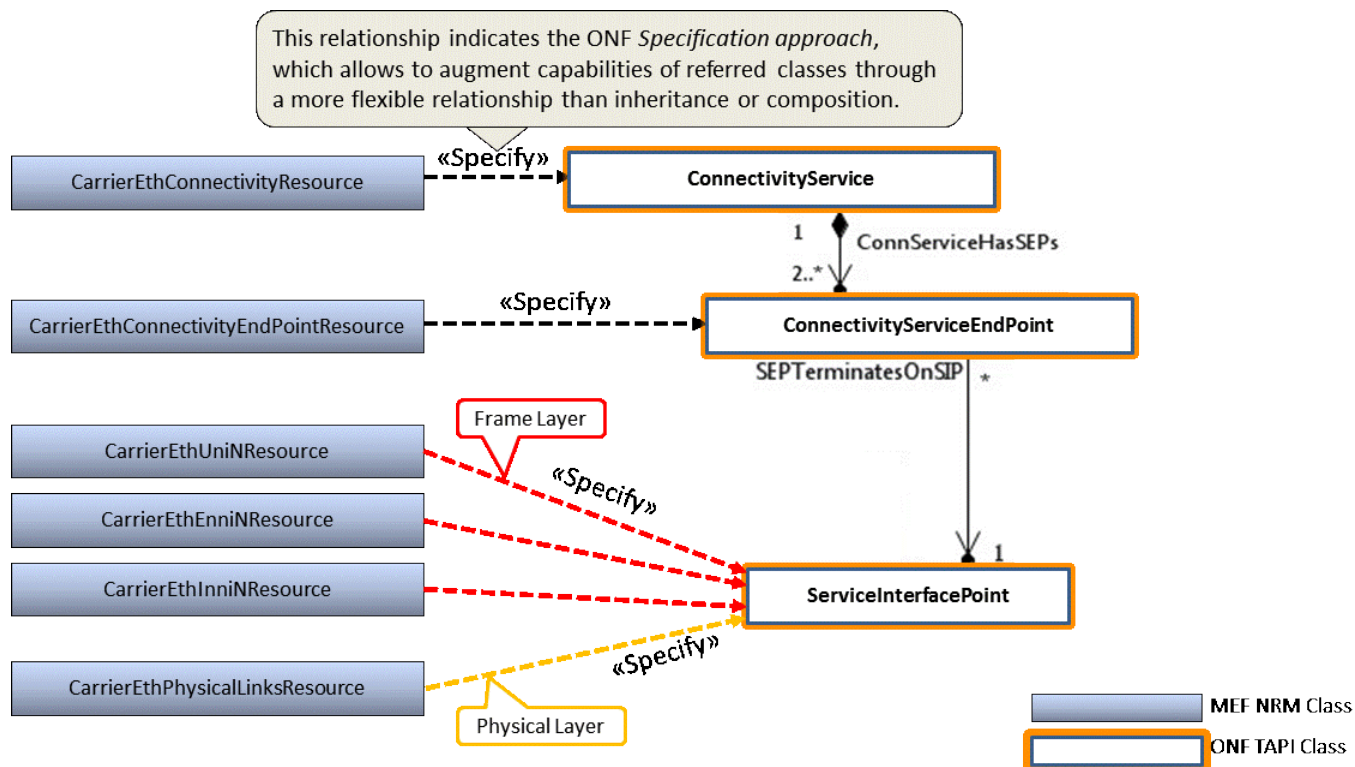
This relationship indicates the ONF *Specification approach*, which allows to augment capabilities of referred classes through a more flexible relationship than inheritance or composition.

CarrierEthConnectivityResource

«Specify»

ConnectivityService

1

ConnServiceHasSEPs

2..*

CarrierEthConnectivityEndPointResource

«Specify»

ConnectivityServiceEndPoint

SEPTerminatesOnSIP

*

Frame Layer

CarrierEthUniNResource

«Specify»

CarrierEthEnniNResource

CarrierEthInniNResource

1

ServiceInterfacePoint

«Specify»

CarrierEthPhysicalLinksResource

Physical Layer

MEF NRM Class

ONF TAPI Class